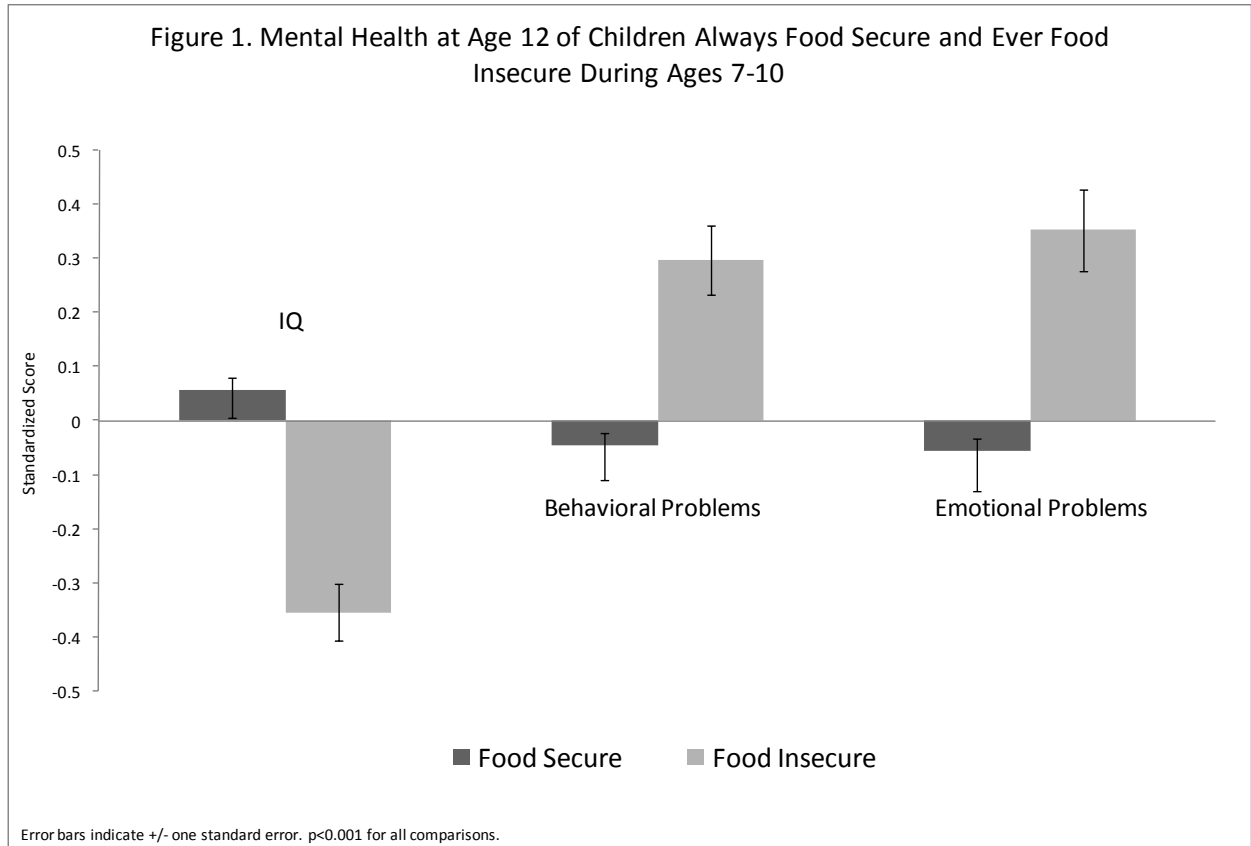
Figure 1. Mental Health at Age 12 of Children Always Food Secure and Ever Food Insecure During Ages 7-10

0.5
0.4
0.3
0.2
0.1
0
-0.1
-0.2
-0.3
-0.4
-0.5

Standardized Score

IQ

Behavioral Problems

Emotional Problems

Food Secure
Food Insecure

Error bars indicate +/- one standard error. p<0.001 for all comparisons.